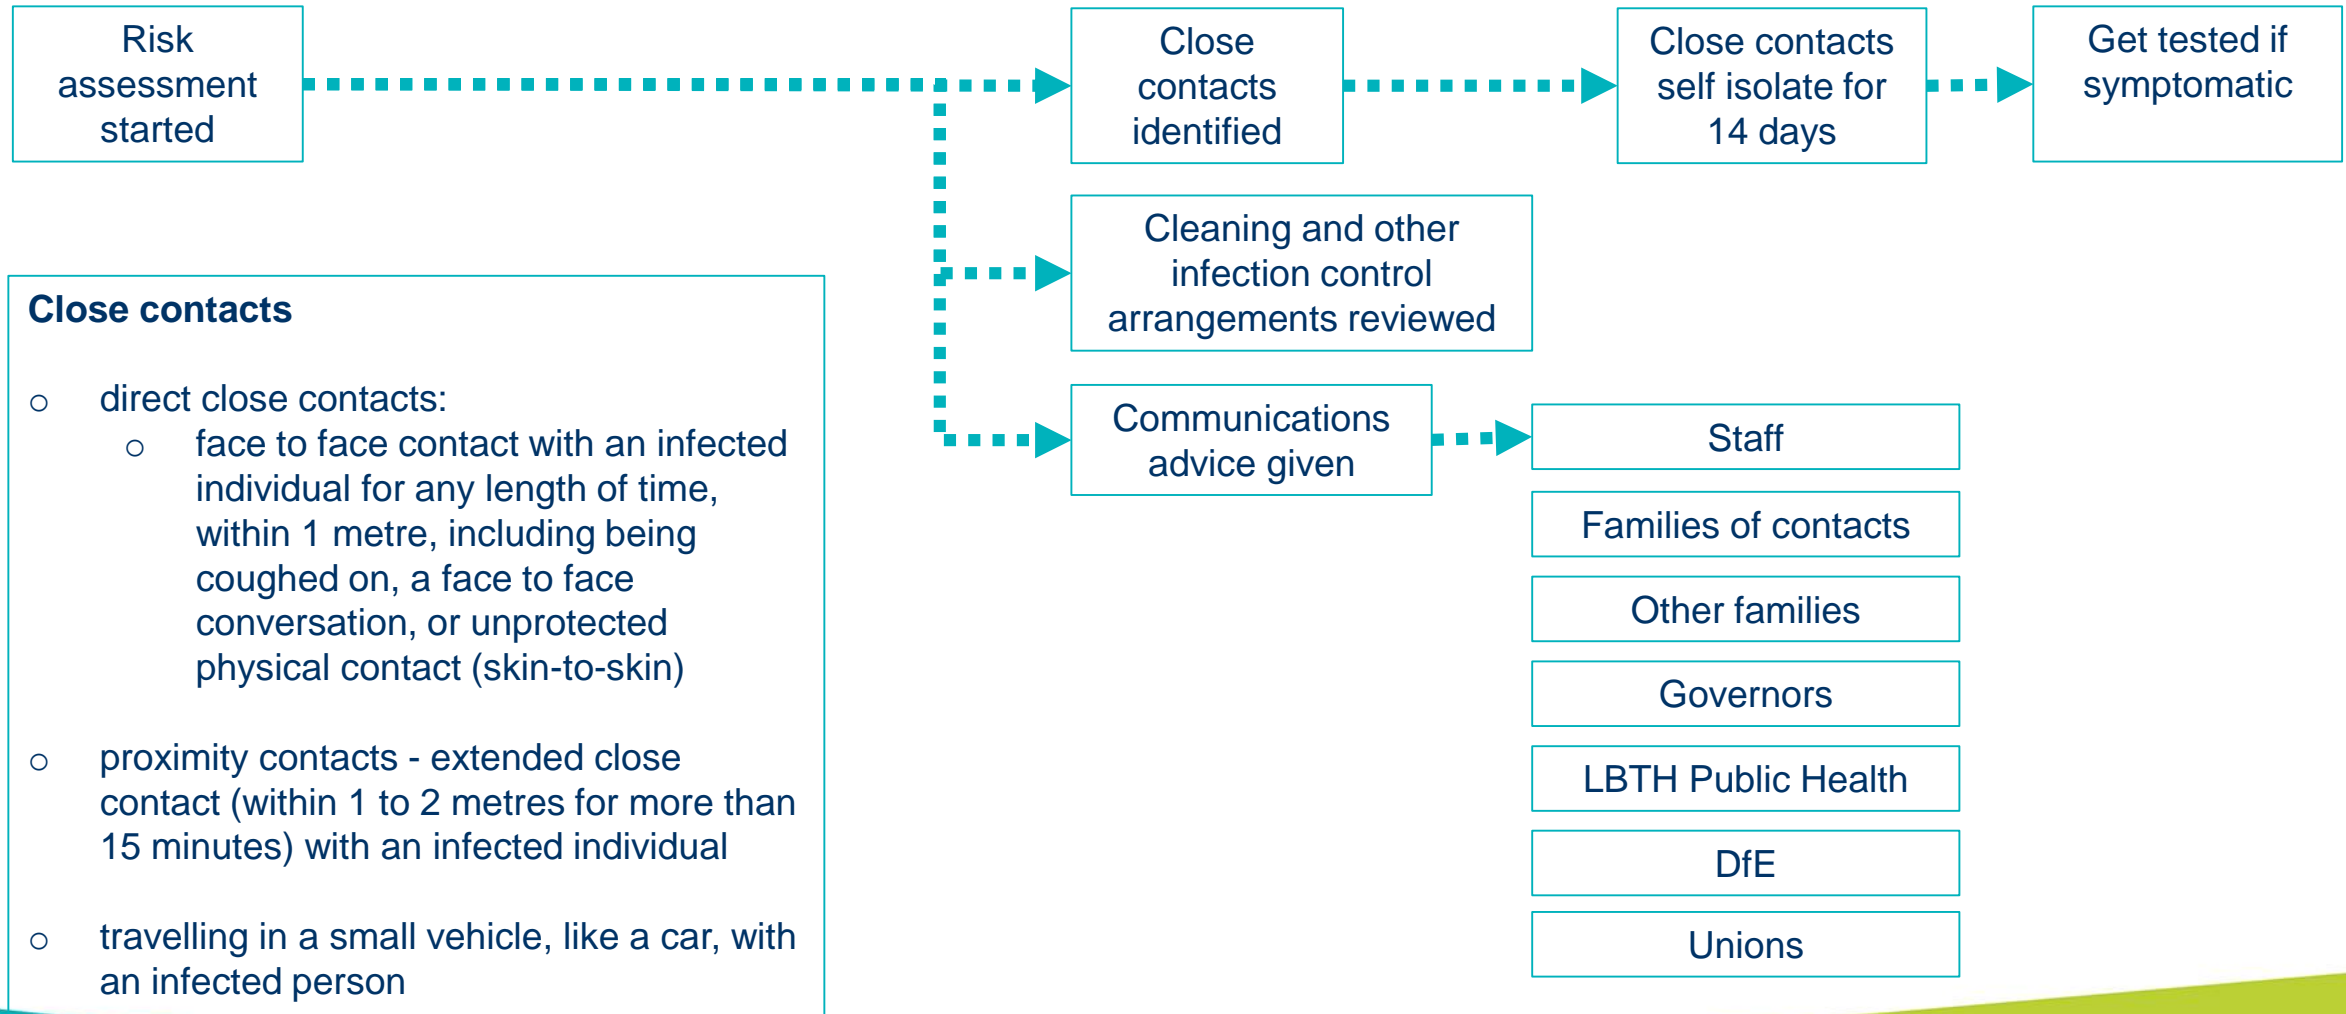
Risk assessment started

Close contacts identified

Close contacts self isolate for 14 days

Get tested if symptomatic

Cleaning and other infection control arrangements reviewed

Communications advice given

Staff

Families of contacts

Other families

Governors

LBTH Public Health

DfE

Unions

Close contacts

○ direct close contacts:
 ○ face to face contact with an infected individual for any length of time, within 1 metre, including being coughed on, a face to face conversation, or unprotected physical contact (skin-to-skin)

○ proximity contacts - extended close contact (within 1 to 2 metres for more than 15 minutes) with an infected individual

○ travelling in a small vehicle, like a car, with an infected person